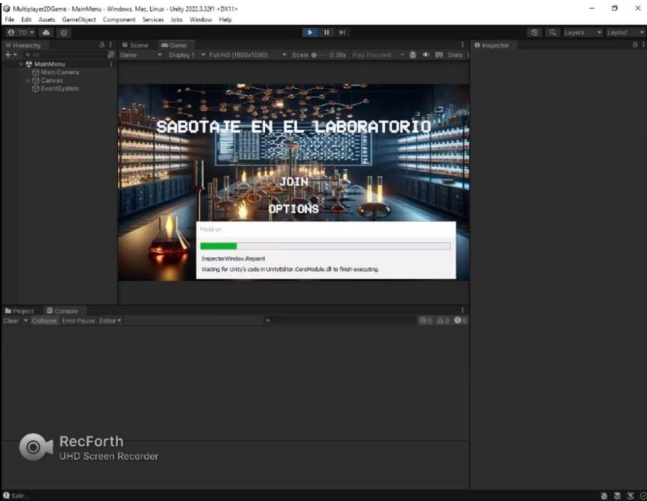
Multiplayer2DGame - MainMenu - Windows, Mac, Linux - Unity 2022.3.21f1 <DX11>

File Edit Assets GameObject Component Services Jobs Window Help

TG

Layers Layout

Hierarchy

MainMenu
Main Camera
Canvas
EventSystem

Scene Game

Game Display 1 Full HD (1920x1080) Scale 2.38x Play Focused Stats

Inspector

SABOTAJE EN EL LABORATORIO

JOIN

OPTIONS

Hold on

InspectorWindow.Repaint

Waiting for Unity's code in UnityEditor.CoreModule.dll to finish executing.

Project Console

Clear Collapse Error Pause Editor

0 0 0

RecForth
UHD Screen Recorder